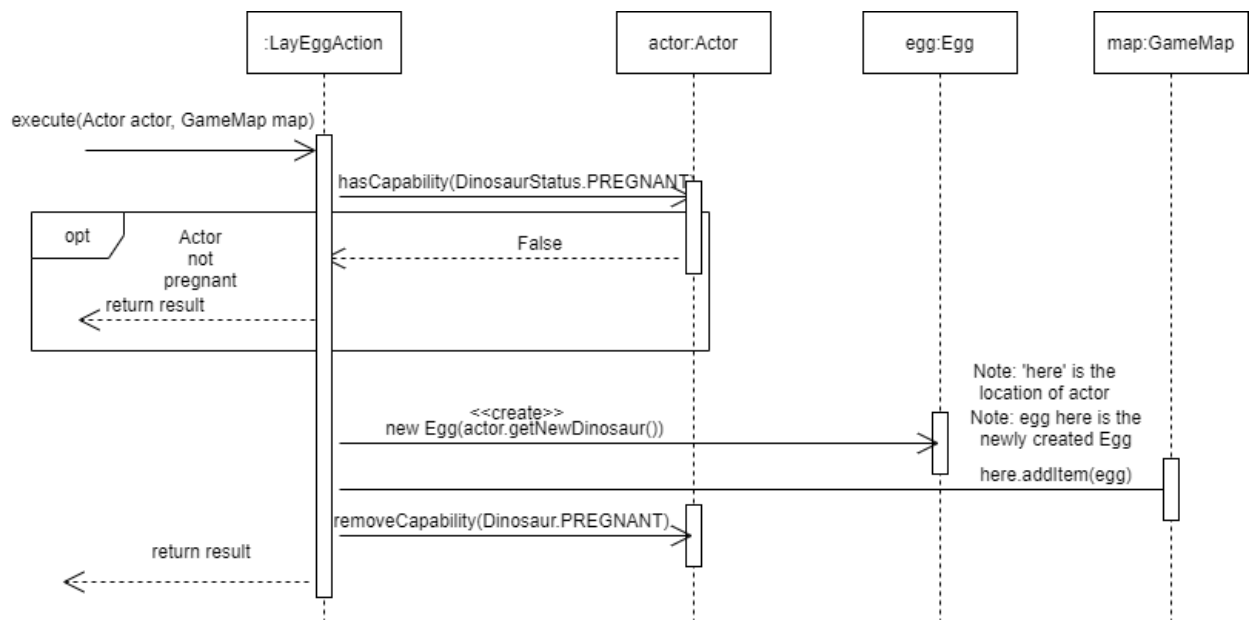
:LayEggAction

actor:Actor

egg:Egg

map:GameMap

execute(Actor actor, GameMap map)

hasCapability(DinosaurStatus.PREGNANT)

opt

Actor not pregnant

False

return result

Note: 'here' is the location of actor

<<create>>
new Egg(actor.getNewDinosaur())

Note: egg here is the newly created Egg

here.addItem(egg)

removeCapability(Dinosaur.PREGNANT)

return result